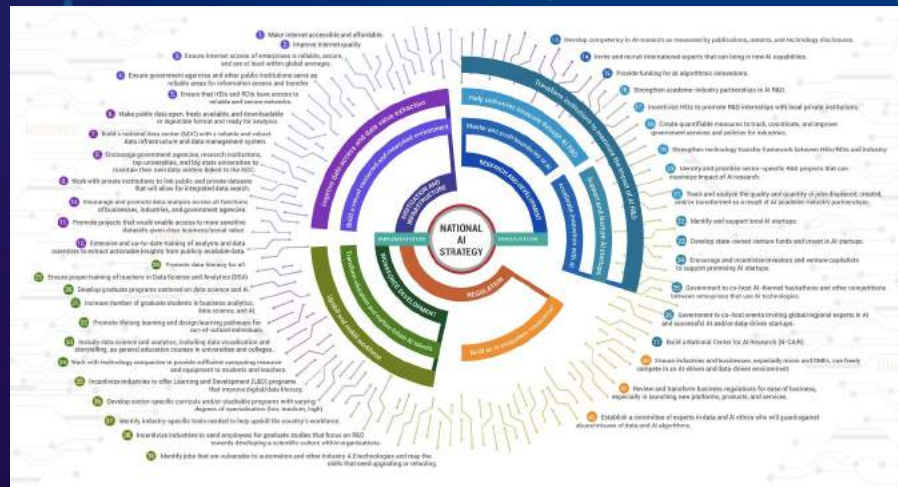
NATIONAL AI STRATEGY

IMPLEMENTATION

INNOVATION

INSTITUTION AND INFRASTRUCTURE

RESEARCH AND DEVELOPMENT

WORKFORCE DEVELOPMENT

REGULATION

Improve digital access and data value extraction

Build a trusted, connected and integrated environment

Transform institutions to maximize the impact of AI R&D

Help enterprises connect through AI R&D

Master and push boundaries of AI

Accelerate innovation with AI

Support and nurture AI startups

Transform education and build a future AI talent

Upskill and reskill workforce

Build an AI ecosystem "sandbox"

1 Make internet accessible and affordable.

2 Improve internet quality.

3 Ensure internet access of enterprises is reliable, secure, and are at least within global averages.

4 Ensure government agencies and other public institutions serve as reliable areas for information access and transfer.

5 Ensure that HEIs and RDIs have access to reliable and secure networks.

6 Make public data open, freely available, and downloadable in digestible format and ready for analysis.

7 Build a national data center (NDC) with a reliable and robust data infrastructure and data management system.

8 Encourage government agencies, research institutions, top universities, and big state universities to maintain their own data centers linked to the NDC.

9 Work with private institutions to link public and private datasets that will allow for integrated data search.

10 Encourage and promote data analysis across all functions of businesses, industries, and government agencies.

11 Promote projects that would enable access to more sensitive datasets given clear business/social value.

12 Extensive and up-to-date training of analysts and data scientists to extract actionable insights from publicly available data.

13 Develop competency in AI research as measured by publications, patents, and technology disclosures.

14 Invite and recruit international experts that can bring in new AI capabilities.

15 Provide funding for AI algorithmic innovations.

16 Strengthen academe-industry partnerships in AI R&D.

17 Incentivize HEIs to promote R&D internships with local private institutions.

18 Create quantifiable measures to track, coordinate, and improve government services and policies for industries.

19 Strengthen technology transfer framework between HEIs/RDIs and industry.

20 Identify and prioritize sector-specific R&D projects that can maximize impact of AI research.

21 Track and analyze the quantity and quality of jobs displaced, created, and/or transformed as a result of AI academe-industry partnerships.

22 Identify and support local AI startups.

23 Develop state-owned venture funds and invest in AI startups.

24 Encourage and incentivize investors and venture capitalists to support promising AI startups.

25 Government to co-host AI-themed hackathons and other competitions between enterprises that use AI technologies.

26 Government to co-host events inviting global/regional experts in AI and successful AI and/or data-driven startups.

27 Build a National Center for AI Research (N-CAIR).

28 Ensure industries and businesses, especially micro and SMEs, can freely compete in an AI-driven and data-driven environment.

29 Review and transform business regulations for ease of business, especially in launching new platforms, products, and services.

30 Establish a committee of experts in data and AI ethics who will guard against abuse/misuse of data and AI algorithms.

31 Promote data literacy for all.

32 Ensure proper training of teachers in Data Science and Analytics (DSA)

33 Develop graduate programs centered on data science and AI.

34 Increase number of graduate students in business analytics, data science, and AI.

35 Promote lifelong learning and design learning pathways for out-of-school individuals.

36 Include data science and analytics, including data visualization and storytelling, as general education courses in universities and colleges.

37 Work with technology companies to provide sufficient computing resource and equipment to students and teachers.

38 Incentivize industries to offer Learning and Development (L&D) programs that improve digital/data literacy.

39 Develop sector-specific curricula and/or stackable programs with varying degrees of specialization (low, medium, high).

40 Identify industry-specific tools needed to help upskill the country's workforce.

41 Incentivize industries to send employees for graduate studies that focus on R&D towards developing a scientific culture within organizations.

42 Identify jobs that are vulnerable to automation and other Industry 4.0 technologies and map the skills that need upgrading or reloading.